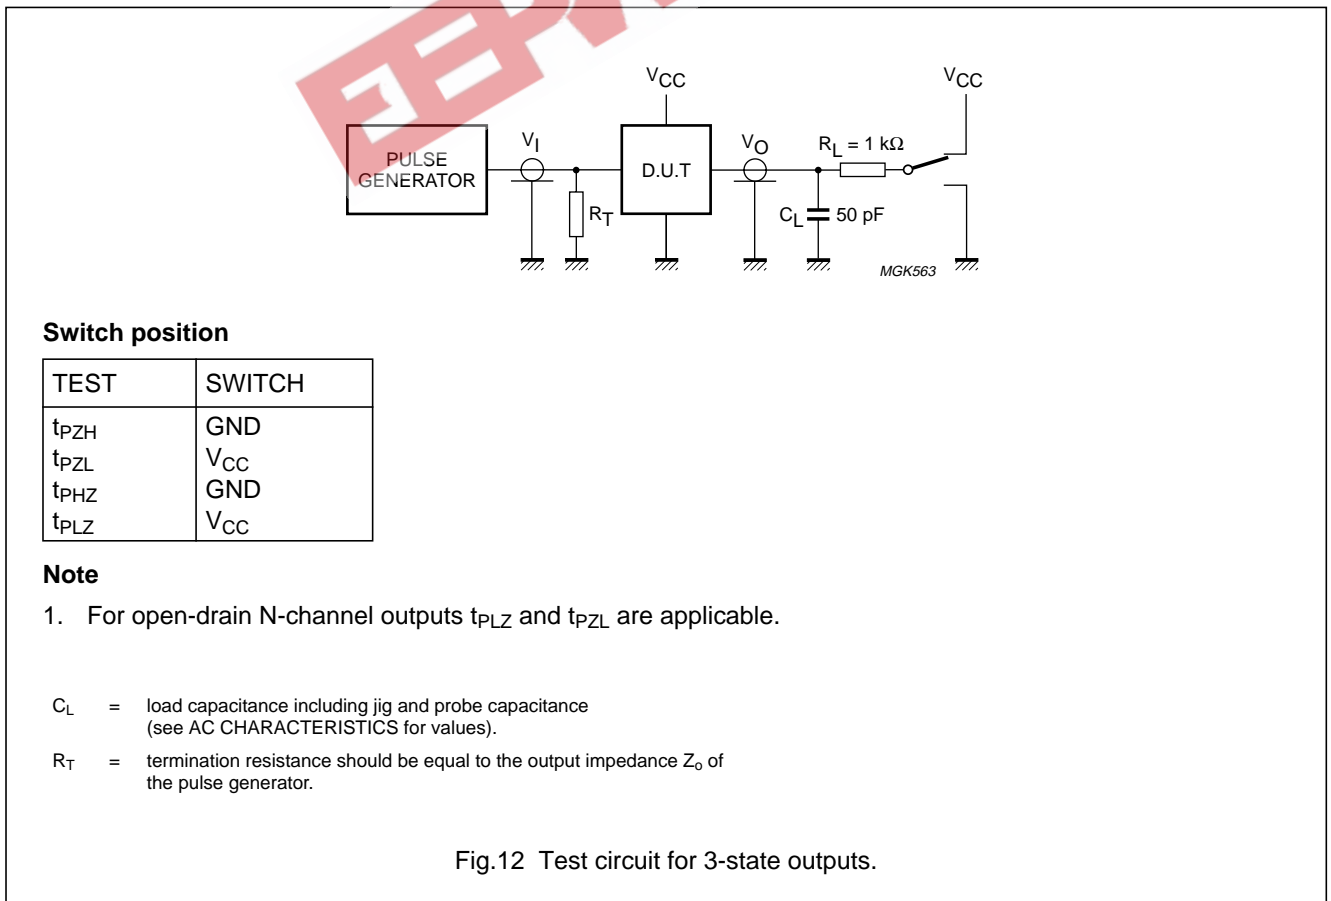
$V_{CC}$

$V_{CC}$

PULSE GENERATOR

$V_I$

D.U.T

$V_O$

$R_L = 1\ k\Omega$

$R_T$

$C_L$ 50 pF

MGK563

**Switch position**

| TEST | SWITCH |
|---|---|
| $t_{PZH}$ | GND |
| $t_{PZL}$ | $V_{CC}$ |
| $t_{PHZ}$ | GND |
| $t_{PLZ}$ | $V_{CC}$ |

**Note**

1. For open-drain N-channel outputs $t_{PLZ}$ and $t_{PZL}$ are applicable.

$C_L$ = load capacitance including jig and probe capacitance (see AC CHARACTERISTICS for values).

$R_T$ = termination resistance should be equal to the output impedance $Z_o$ of the pulse generator.

Fig.12 Test circuit for 3-state outputs.